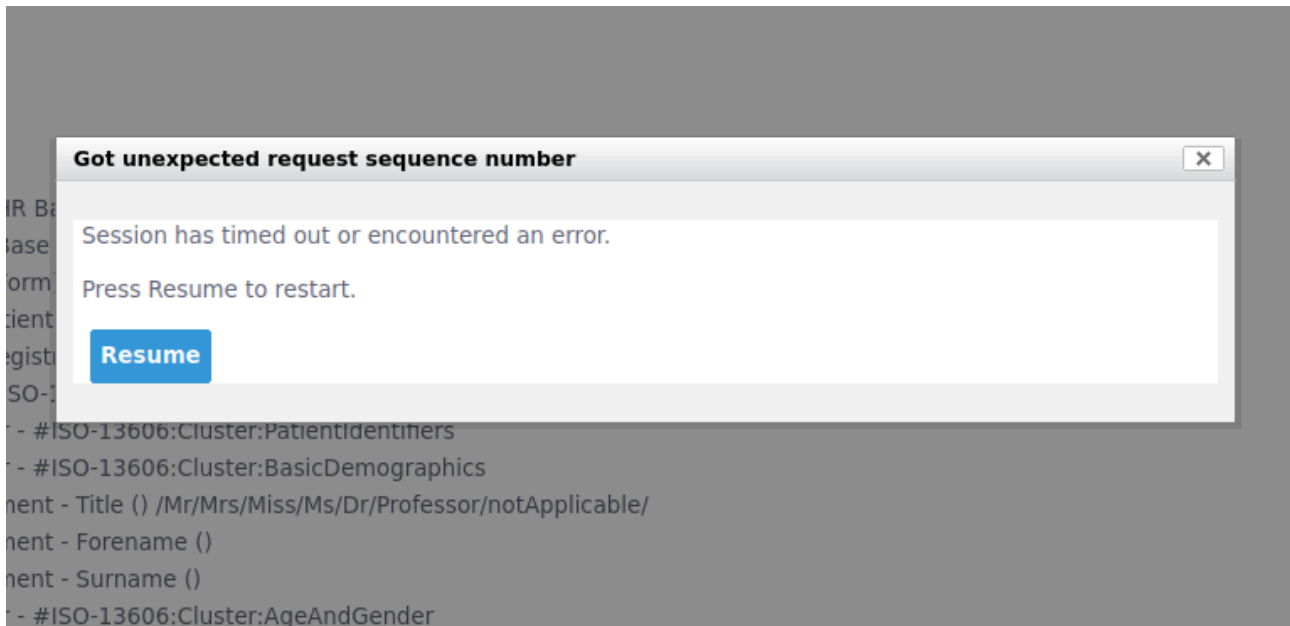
Got unexpected request sequence number

×

Session has timed out or encountered an error.

Press Resume to restart.

Resume

IR Ba
Base
form
tient
egist
SO-1
r - #ISO-13606:Cluster:PatientIdentifiers
r - #ISO-13606:Cluster:BasicDemographics
nent - Title () /Mr/Mrs/Miss/Ms/Dr/Professor/notApplicable/
nent - Forename ()
nent - Surname ()
r - #ISO-13606:Cluster:AgeAndGender